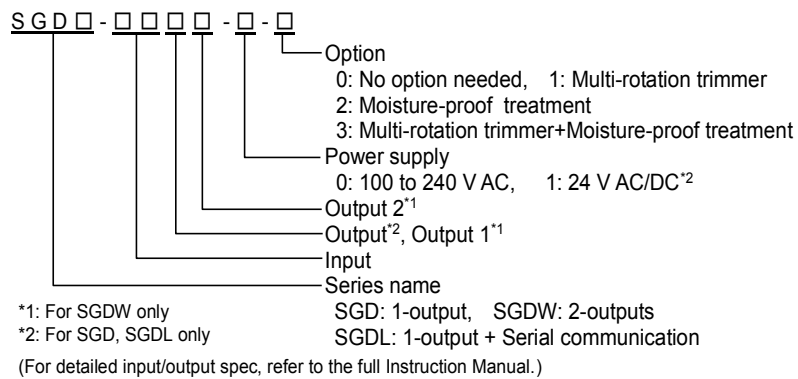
S G D □ - □ □ □ □ - □ - □

Option
0: No option needed, 1: Multi-rotation trimmer
2: Moisture-proof treatment
3: Multi-rotation trimmer+Moisture-proof treatment

Power supply
0: 100 to 240 V AC, 1: 24 V AC/DC$^{*2}$

Output 2$^{*1}$

Output$^{*2}$, Output 1$^{*1}$

Input

Series name
SGD: 1-output, SGDW: 2-outputs
SGDL: 1-output + Serial communication

*1: For SGDW only
*2: For SGD, SGDL only

(For detailed input/output spec, refer to the full Instruction Manual.)